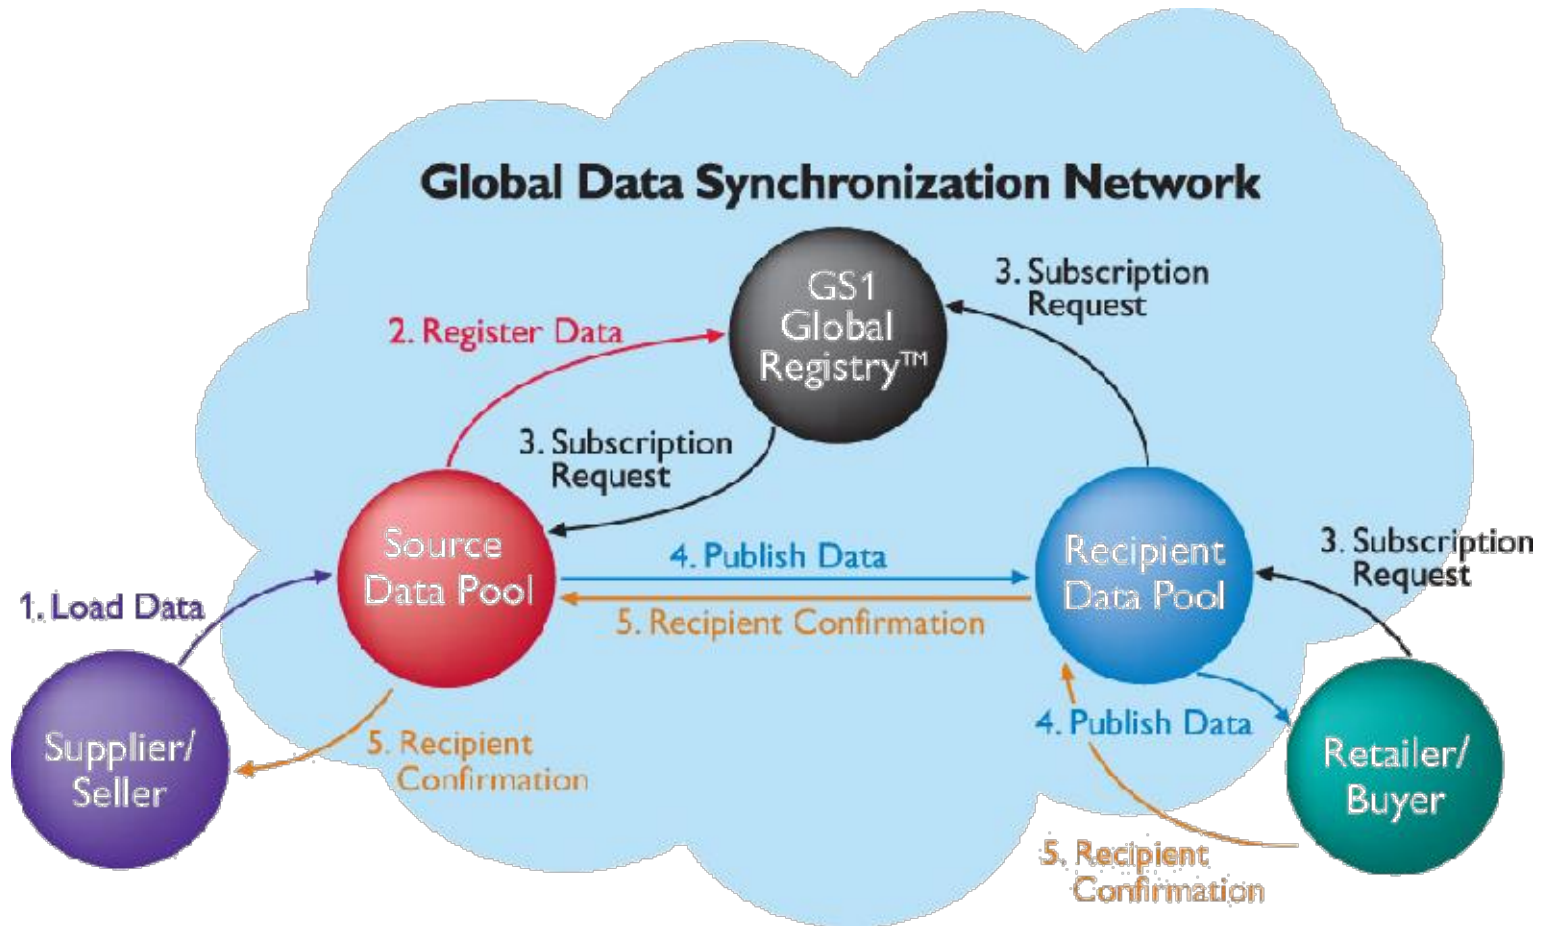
Global Data Synchronization Network

3. Subscription Request

GS1 Global Registry™

2. Register Data

3. Subscription Request

Source Data Pool

4. Publish Data

Recipient Data Pool

3. Subscription Request

1. Load Data

5. Recipient Confirmation

Supplier/ Seller

5. Recipient Confirmation

4. Publish Data

Retailer/ Buyer

5. Recipient Confirmation